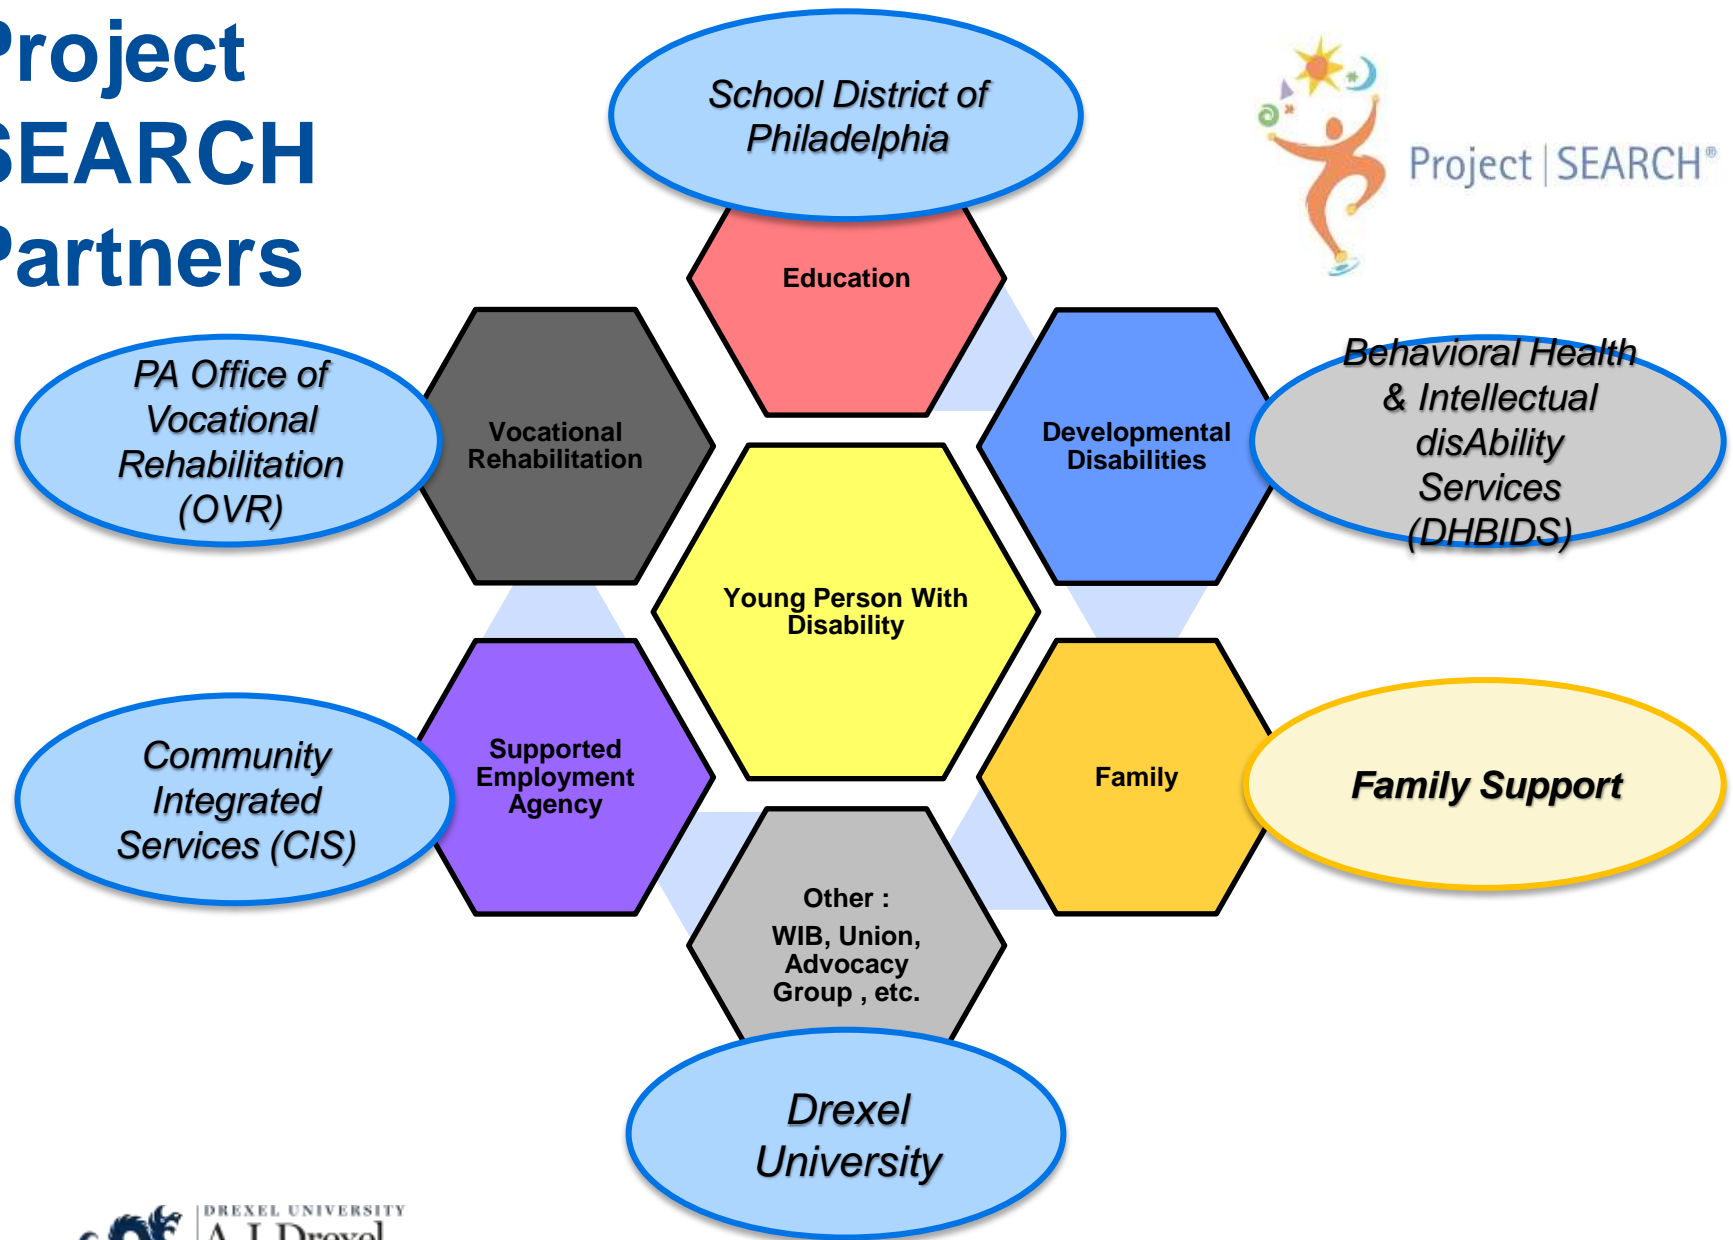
Project SEARCH Partners

School District of Philadelphia

Project | SEARCH®

Education

PA Office of Vocational Rehabilitation (OVR)

Vocational Rehabilitation

Developmental Disabilities

Behavioral Health & Intellectual disAbility Services (DHBIDS)

Young Person With Disability

Community Integrated Services (CIS)

Supported Employment Agency

Family

Family Support

Other : WIB, Union, Advocacy Group , etc.

Drexel University

DREXEL UNIVERSITY
A.J. Drexel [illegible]